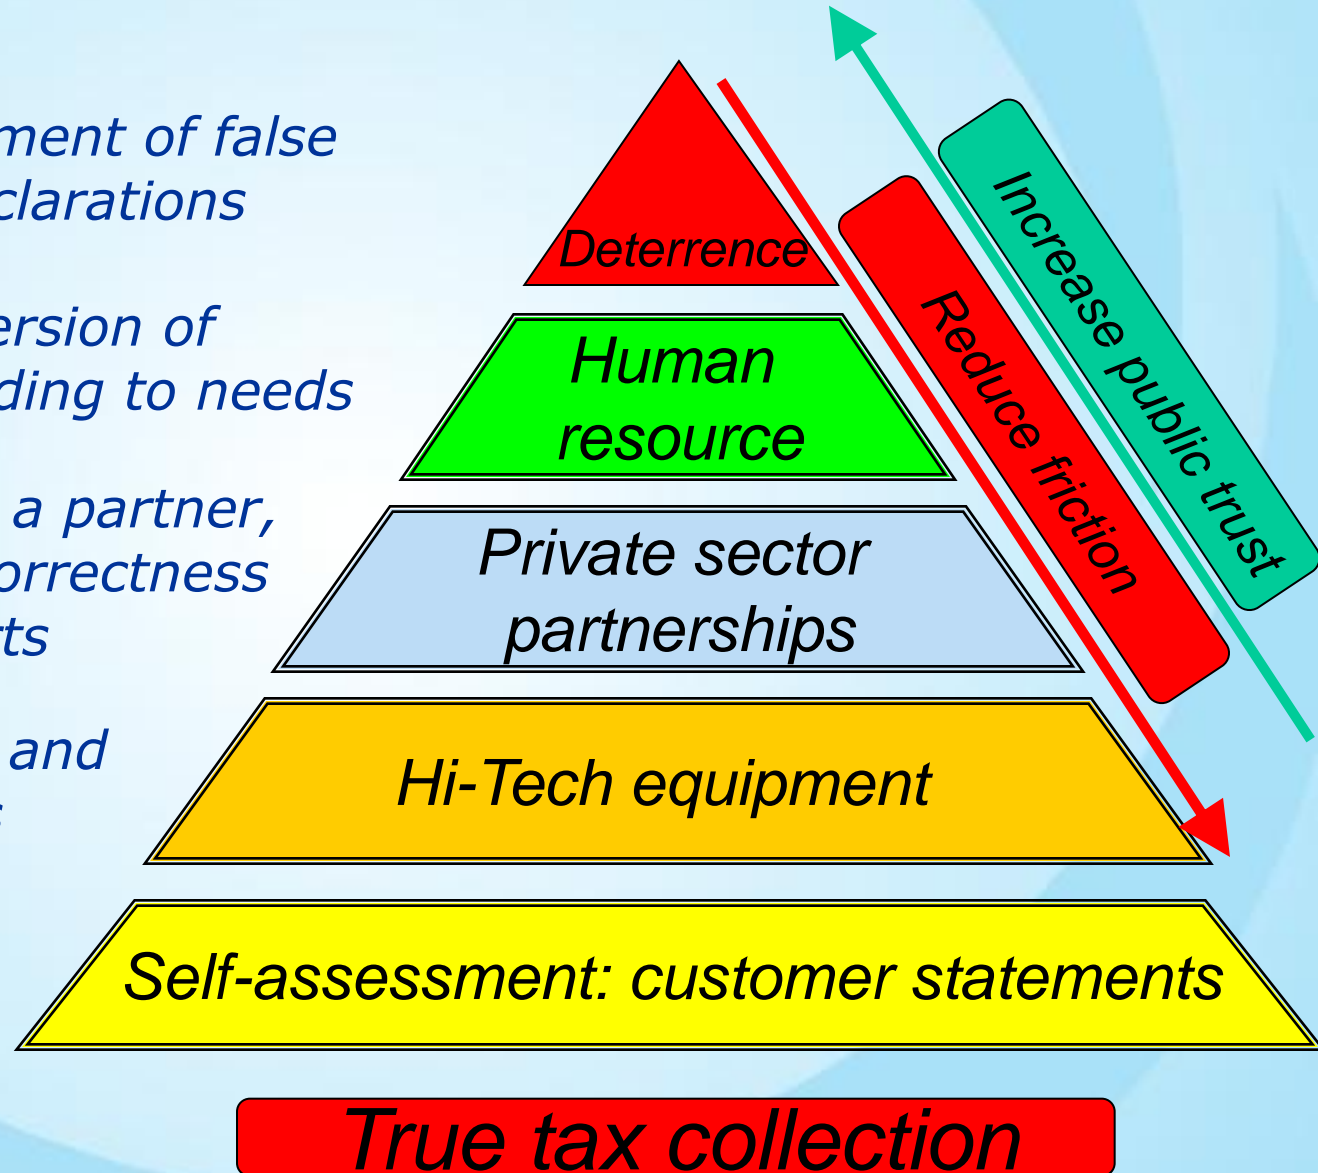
ment of false
clarations

ersion of
ding to needs

a partner,
orrectness
ts

and

Deterrence

Human resource

Private sector partnerships

Hi-Tech equipment

Self-assessment: customer statements

Reduce friction

Increase public trust

True tax collection